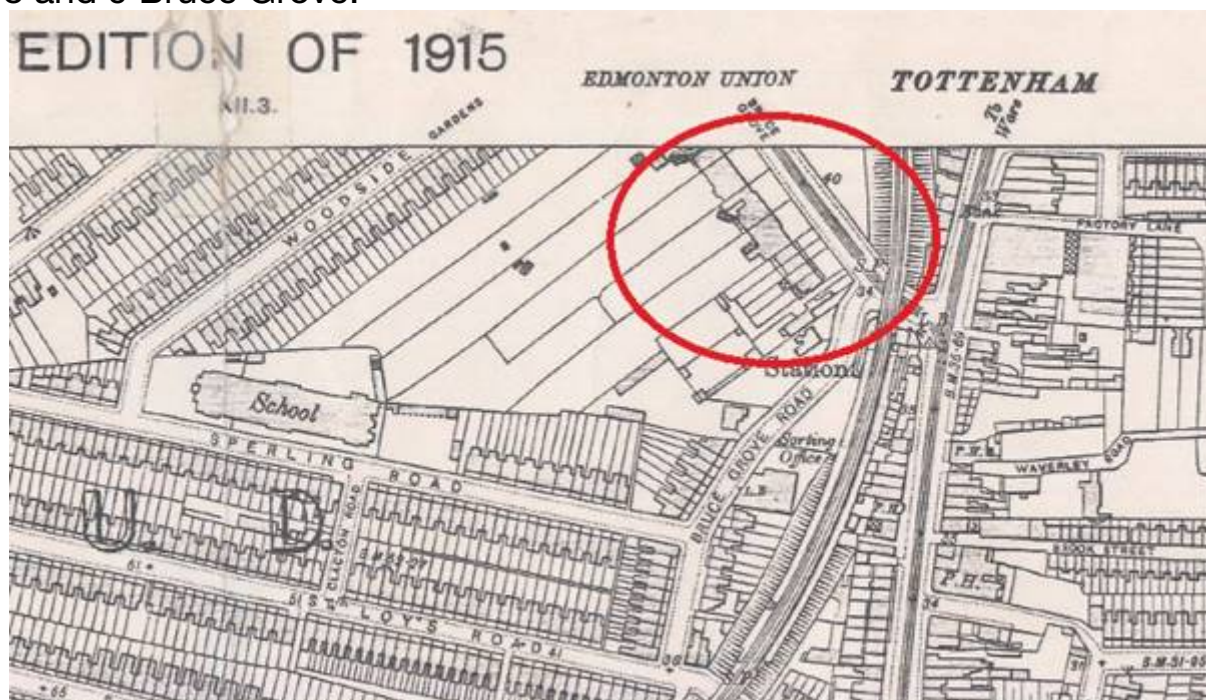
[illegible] and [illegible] Bruce Grove.

EDITION OF 1915

XII.3.

EDMONTON UNION

TOTTENHAM

GARDENS

WOODSIDE

BRUCE GROVE

40

S.P.

34

FACTORY LANE

Station

School

SPERLING ROAD

BRUCE GROVE ROAD

Sorting Office

L.B.

P.H.

WAVERLEY ROAD

BROOK STREET

U. D.

CLECTON ROAD

ST LOYS ROAD

P.H.